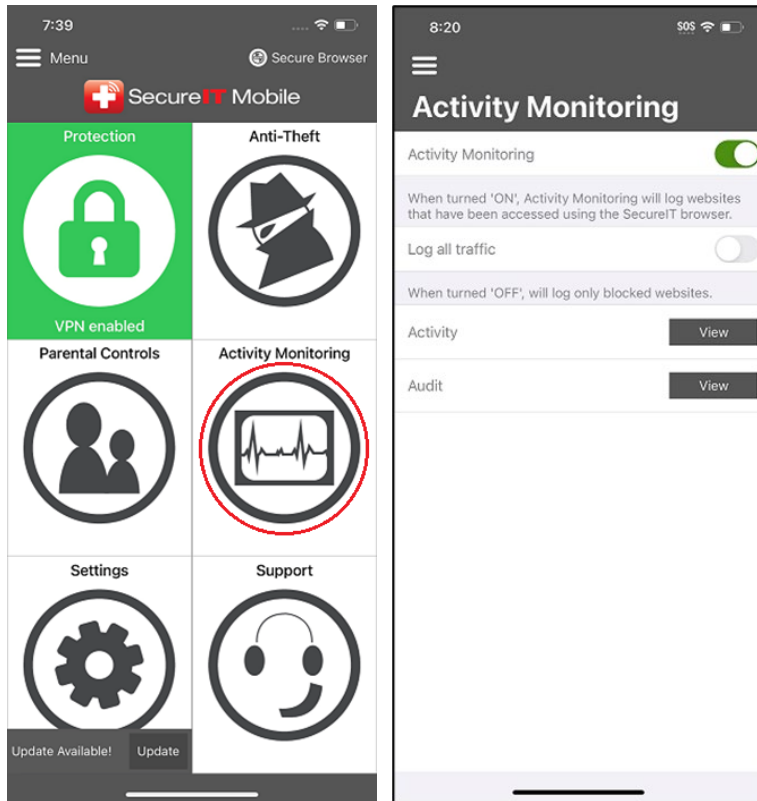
7:39

Menu

Secure Browser

SecureIT Mobile

Protection

VPN enabled

Anti-Theft

Parental Controls

Activity Monitoring

Settings

Support

Update Available!

Update

8:20

SOS

Activity Monitoring

Activity Monitoring

When turned 'ON', Activity Monitoring will log websites that have been accessed using the SecureIT browser.

Log all traffic

When turned 'OFF', will log only blocked websites.

Activity

View

Audit

View